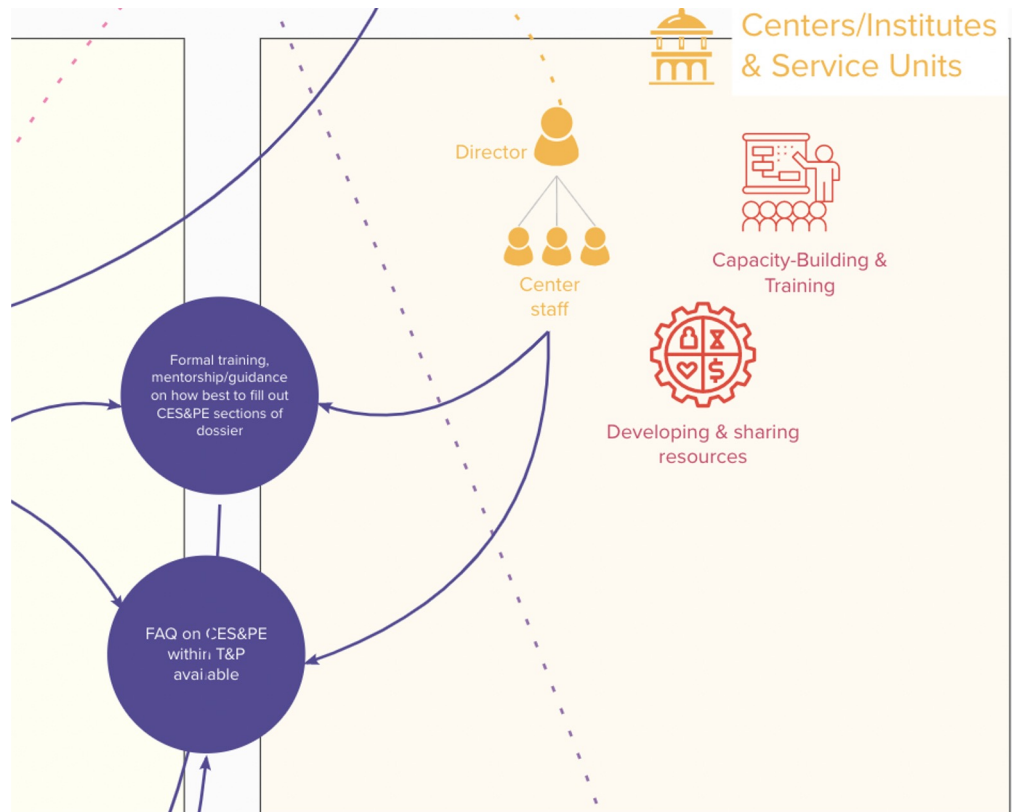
Centers/Institutes & Service Units

Director

Center staff

Capacity-Building & Training

Developing & sharing resources

Formal training, mentorship/guidance on how best to fill out CES&PE sections of dossier

FAQ on CES&PE within T&P available